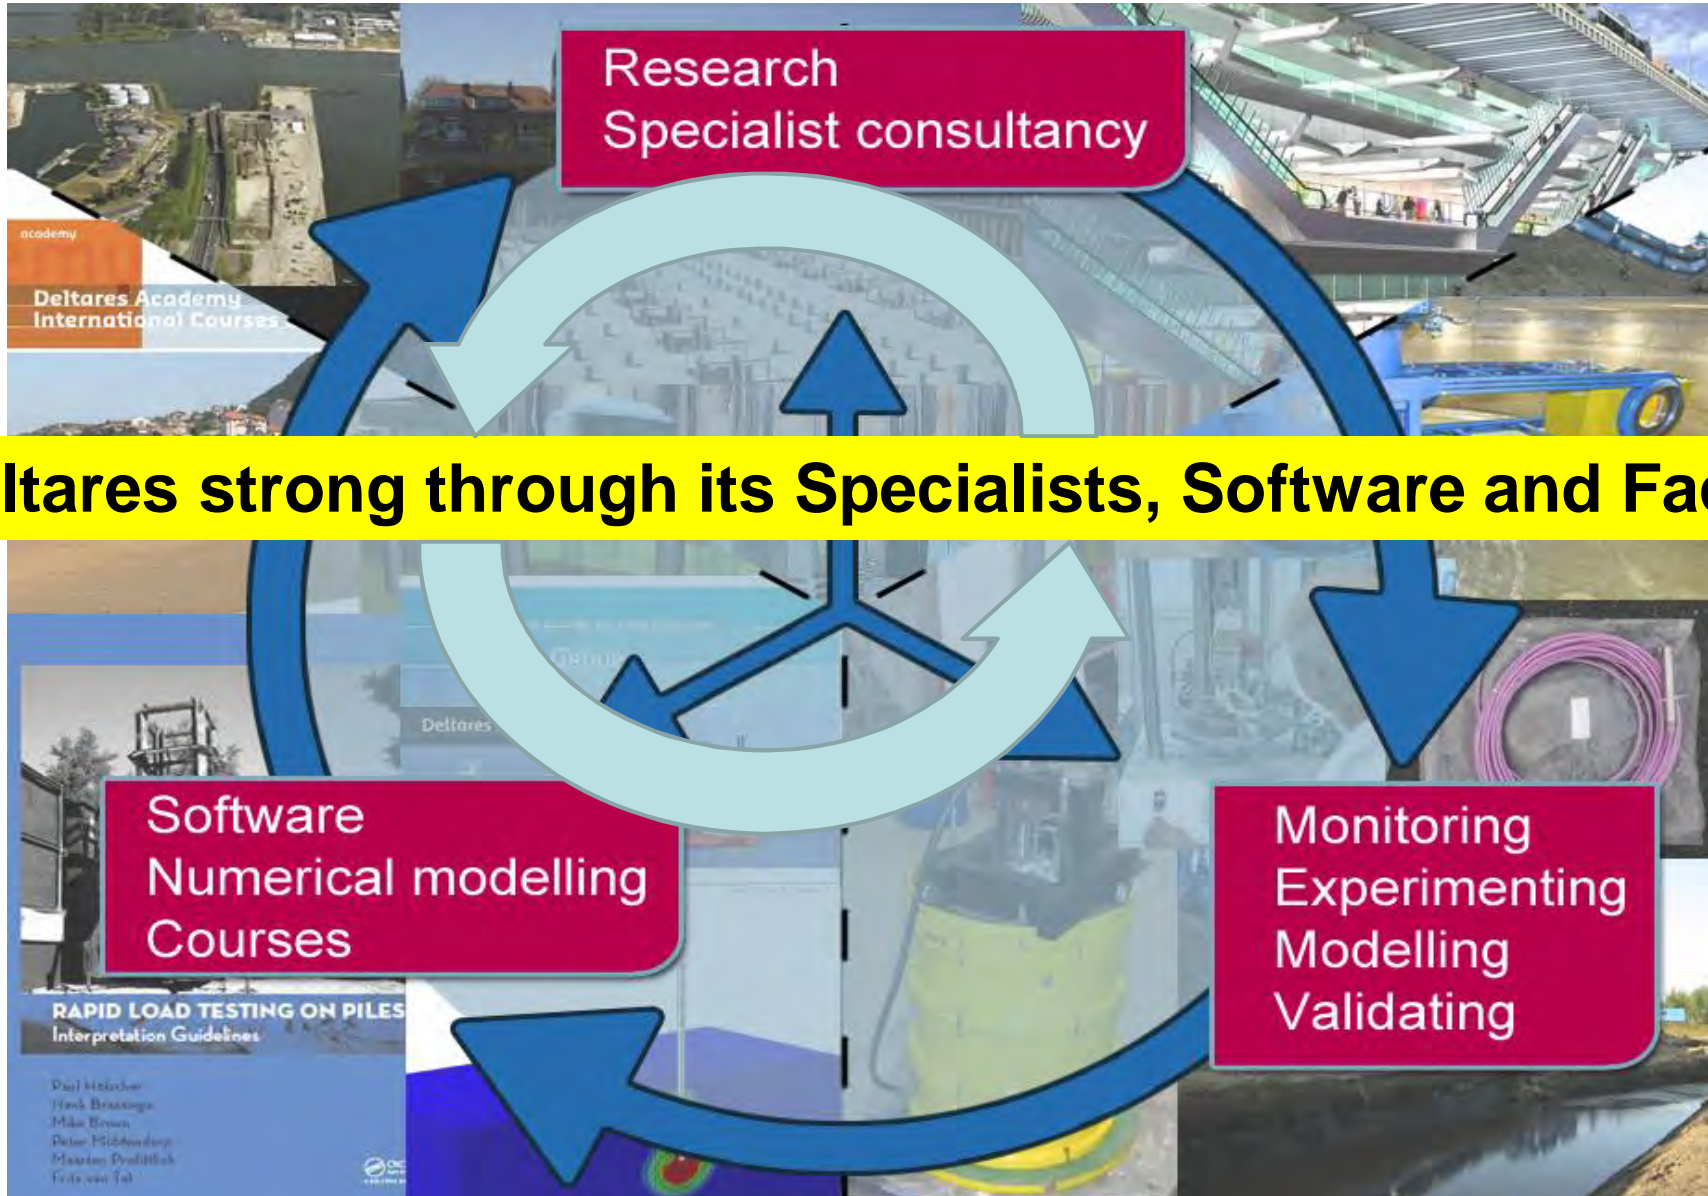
Research
Specialist consultancy

academy

Deltares Academy
International Courses

ltares strong through its Specialists, Software and Fa

Group

Deltares

Software
Numerical modelling
Courses

RAPID LOAD TESTING ON PILES
Interpretation Guidelines

Paul Hölscher
Henk Brassinga
Mike Brown
Peter Middendorp
Maarten Profittlich
Frits van Tol

Monitoring
Experimenting
Modelling
Validating